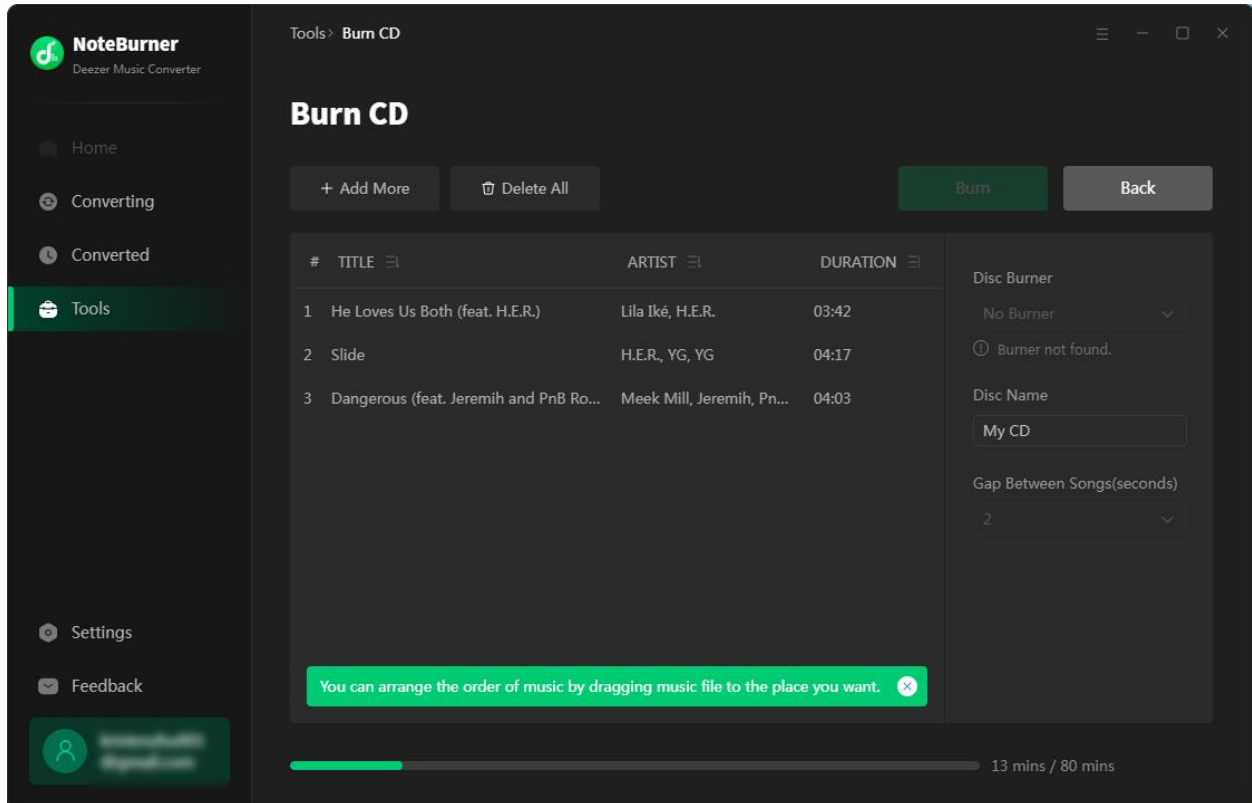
NoteBurner
Deezer Music Converter

Home
Converting
Converted
Tools

Settings
Feedback
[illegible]

Tools > Burn CD

Burn CD

+ Add More
Delete All
Burn
Back

| # | TITLE | ARTIST | DURATION |
|---|---|---|---|
| 1 | He Loves Us Both (feat. H.E.R.) | Lila Iké, H.E.R. | 03:42 |
| 2 | Slide | H.E.R., YG, YG | 04:17 |
| 3 | Dangerous (feat. Jeremih and PnB Ro... | Meek Mill, Jeremih, Pn... | 04:03 |

Disc Burner
No Burner
Burner not found.
Disc Name
My CD
Gap Between Songs(seconds)
2

You can arrange the order of music by dragging music file to the place you want.

13 mins / 80 mins